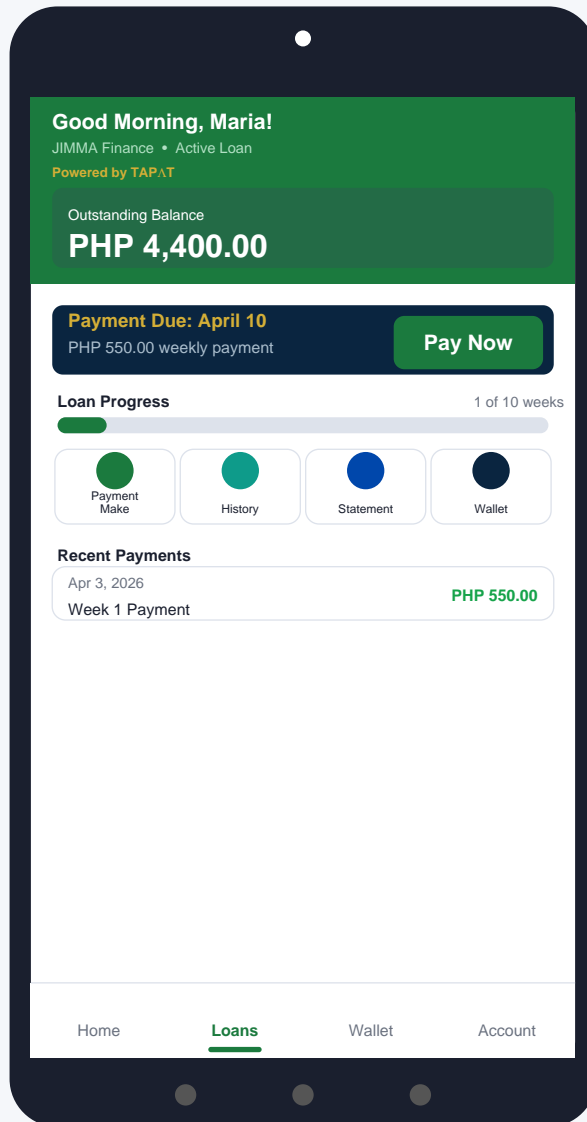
Good Morning, Maria!
JIMMA Finance • Active Loan
Powered by TAPΛT

Outstanding Balance
PHP 4,400.00

Payment Due: April 10
PHP 550.00 weekly payment
Pay Now

Loan Progress
1 of 10 weeks

Payment Make
History
Statement
Wallet

Recent Payments
Apr 3, 2026
Week 1 Payment
PHP 550.00

Home
Loans
Wallet
Account